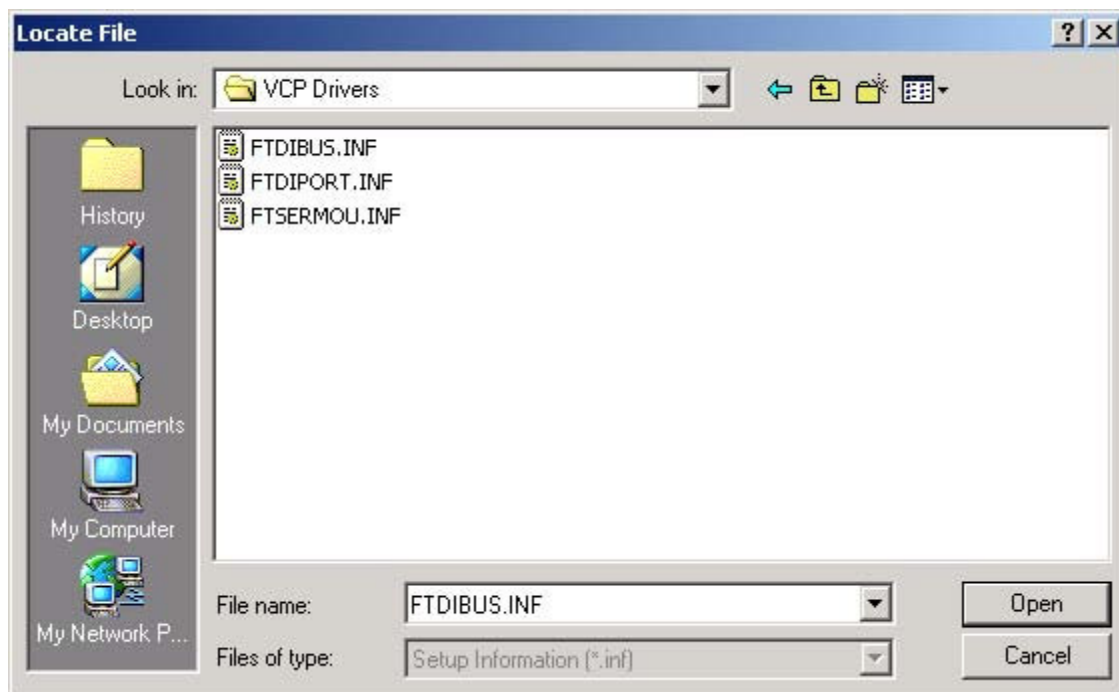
Locate File

?

Look in: VCP Drivers

History

Desktop

My Documents

My Computer

My Network P...

FTDIBUS.INF
FTDIPORT.INF
FTSERMOU.INF

File name: FTDIBUS.INF

Files of type: Setup Information (*.inf)

Open

Cancel